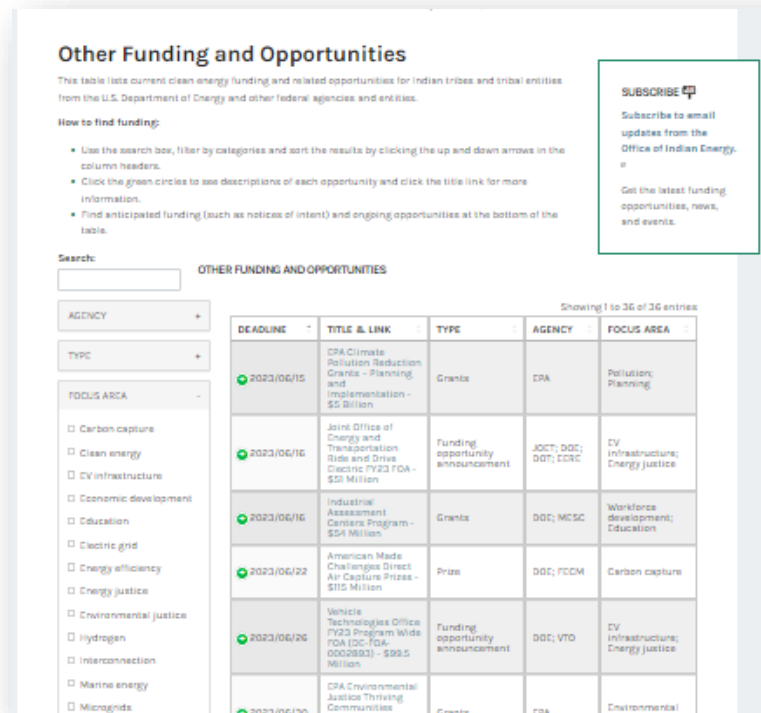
Other Funding and Opportunities

This table lists current clean energy funding and related opportunities for Indian tribes and tribal entities from the U.S. Department of Energy and other federal agencies and entities.

How to find funding:

- Use the search box, filter by categories and sort the results by clicking the up and down arrows in the column headers.
- Click the green circles to see descriptions of each opportunity and click the title link for more information.
- Find anticipated funding (such as notices of intent) and ongoing opportunities at the bottom of the table.

SUBSCRIBE

Subscribe to email updates from the Office of Indian Energy.

Get the latest funding opportunities, news, and events.

Search:

OTHER FUNDING AND OPPORTUNITIES

AGENCY +

TYPE +

FOCUS AREA -

☐ Carbon capture
☐ Clean energy
☐ EV infrastructure
☐ Economic development
☐ Education
☐ Electric grid
☐ Energy efficiency
☐ Energy justice
☐ Environmental justice
☐ Hydrogen
☐ Interconnection
☐ Marine energy
☐ Microgrids

Showing 1 to 36 of 36 entries

| DEADLINE | TITLE & LINK | TYPE | AGENCY | FOCUS AREA |
|---|---|---|---|---|
| 2023/06/15 | EPA Climate Pollution Reduction Grants - Planning and Implementation - $5 Billion | Grants | EPA | Pollution; Planning |
| 2023/06/16 | Joint Office of Energy and Transportation Ride and Drive Electric FY23 FOA - $51 Million | Funding opportunity announcement | JOET; DOE; DOT; EERE | EV infrastructure; Energy justice |
| 2023/06/16 | Industrial Assessment Centers Program - $54 Million | Grants | DOE; MESC | Workforce development; Education |
| 2023/06/22 | American Made Challenges Direct Air Capture Prizes - $115 Million | Prize | DOE; FECM | Carbon capture |
| 2023/06/26 | Vehicle Technologies Office FY23 Program Wide FOA (DE-FOA-0002893) - $99.5 Million | Funding opportunity announcement | DOE; VTO | EV infrastructure; Energy justice |
| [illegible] | EPA Environmental Justice Thriving Communities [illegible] | Grants | EPA | Environmental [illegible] |